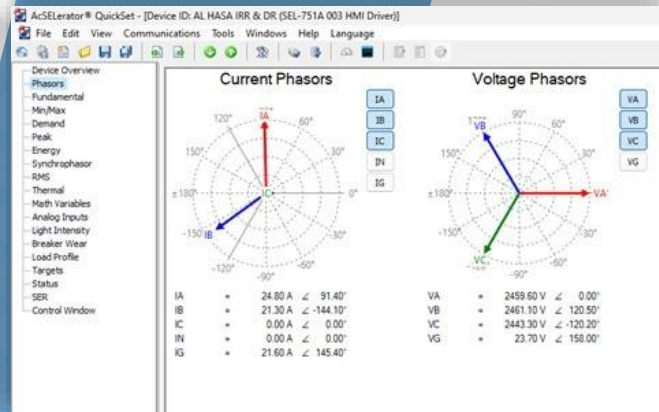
AcSELerator® QuickSet - [Device ID: AL HASA IRR & DR (SEL-751A 003 HMI Driver)]

File Edit View Communications Tools Windows Help Language

Device Overview
Phasors
Fundamental
Min/Max
Demand
Peak
Energy
Synchrophasor
RMS
Thermal
Math Variables
Analog Inputs
Light Intensity
Breaker Wear
Load Profile
Targets
Status
SER
Control Window

Current Phasors

90°
120°
60°
150°
30°
±180°
0°
-150°
-30°
-120°
-60°
-90°
IA
IB
IC

IA
IB
IC
IN
IG

Voltage Phasors

90°
150°
30°
±180°
-150°
-30°
-90°
VA
VB
VC

VA
VB
VC
VG

| IA | = | 24.80 A | ∠ 91.40° |
|---|---|---|---|
| IB | = | 21.30 A | ∠ -144.10° |
| IC | = | 0.00 A | ∠ 0.00° |
| IN | = | 0.00 A | ∠ 0.00° |
| IG | = | 21.60 A | ∠ 145.40° |

| VA | = | 2459.60 V | ∠ 0.00° |
|---|---|---|---|
| VB | = | 2461.10 V | ∠ 120.50° |
| VC | = | 2443.30 V | ∠ -120.20° |
| VG | = | 23.70 V | ∠ 158.00° |